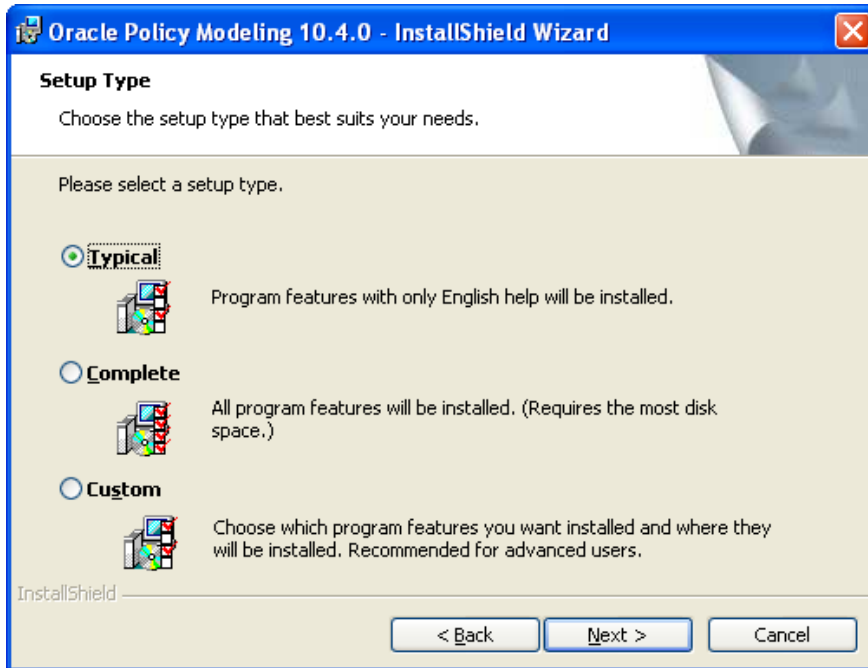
Oracle Policy Modeling 10.4.0 - InstallShield Wizard

Setup Type

Choose the setup type that best suits your needs.

Please select a setup type.

Typical

Program features with only English help will be installed.

Complete

All program features will be installed. (Requires the most disk space.)

Custom

Choose which program features you want installed and where they will be installed. Recommended for advanced users.

InstallShield

< Back

Next >

Cancel